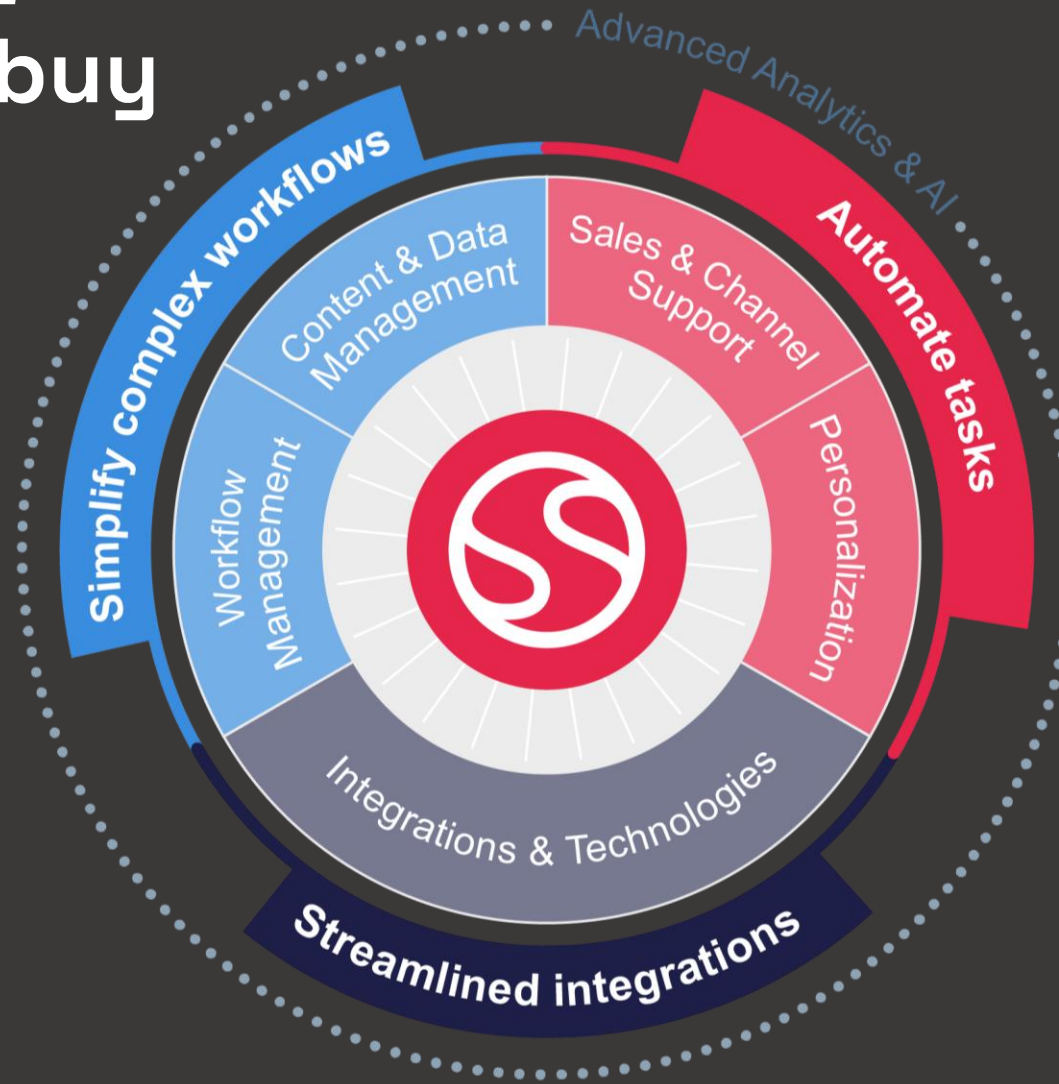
buy

Advanced Analytics & AI

Simplify complex workflows

Automate tasks

Content & Data Management

Sales & Channel Support

Workflow Management

Personalization

Integrations & Technologies

Streamlined integrations